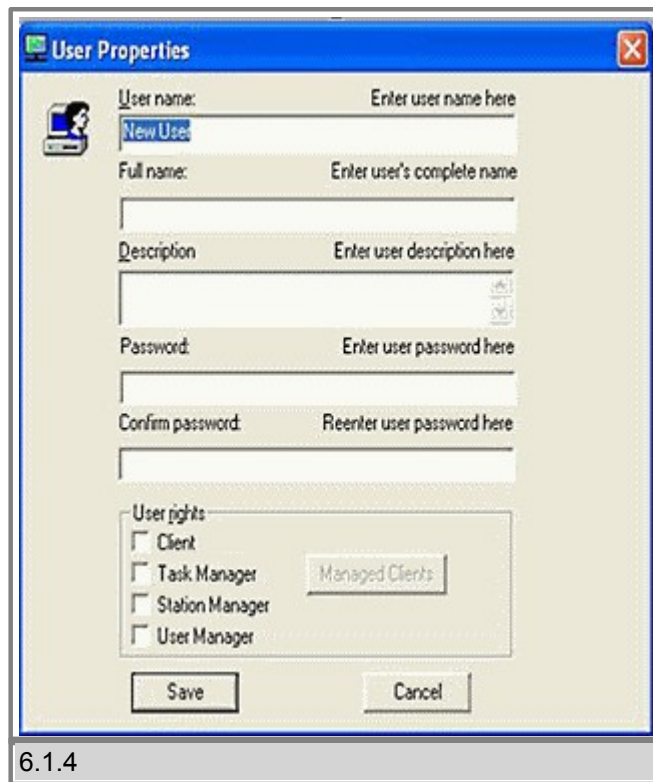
User Properties

User name:
Enter user name here
New User

Full name:
Enter user's complete name

Description
Enter user description here

Password:
Enter user password here

Confirm password:
Reenter user password here

User rights
Client
Task Manager
Station Manager
User Manager
Managed Clients

Save
Cancel

6.1.4